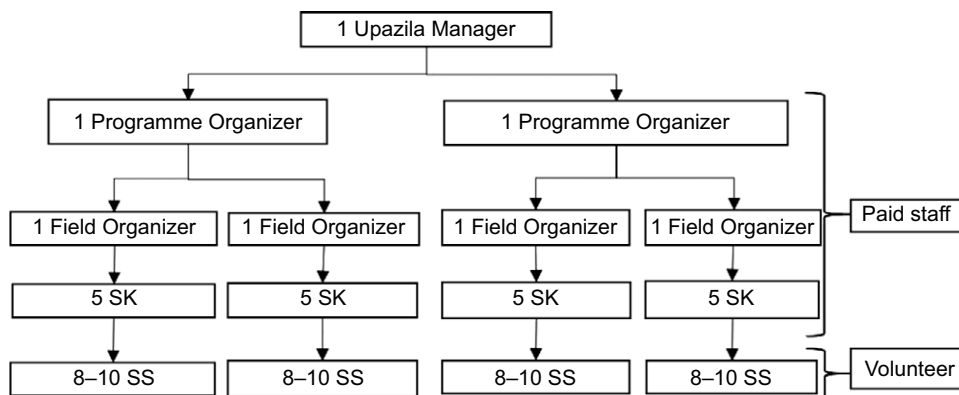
1 Upazila Manager

1 Programme Organizer

1 Programme Organizer

1 Field Organizer

1 Field Organizer

1 Field Organizer

1 Field Organizer

5 SK

5 SK

5 SK

5 SK

8–10 SS

8–10 SS

8–10 SS

8–10 SS

Paid staff

Volunteer